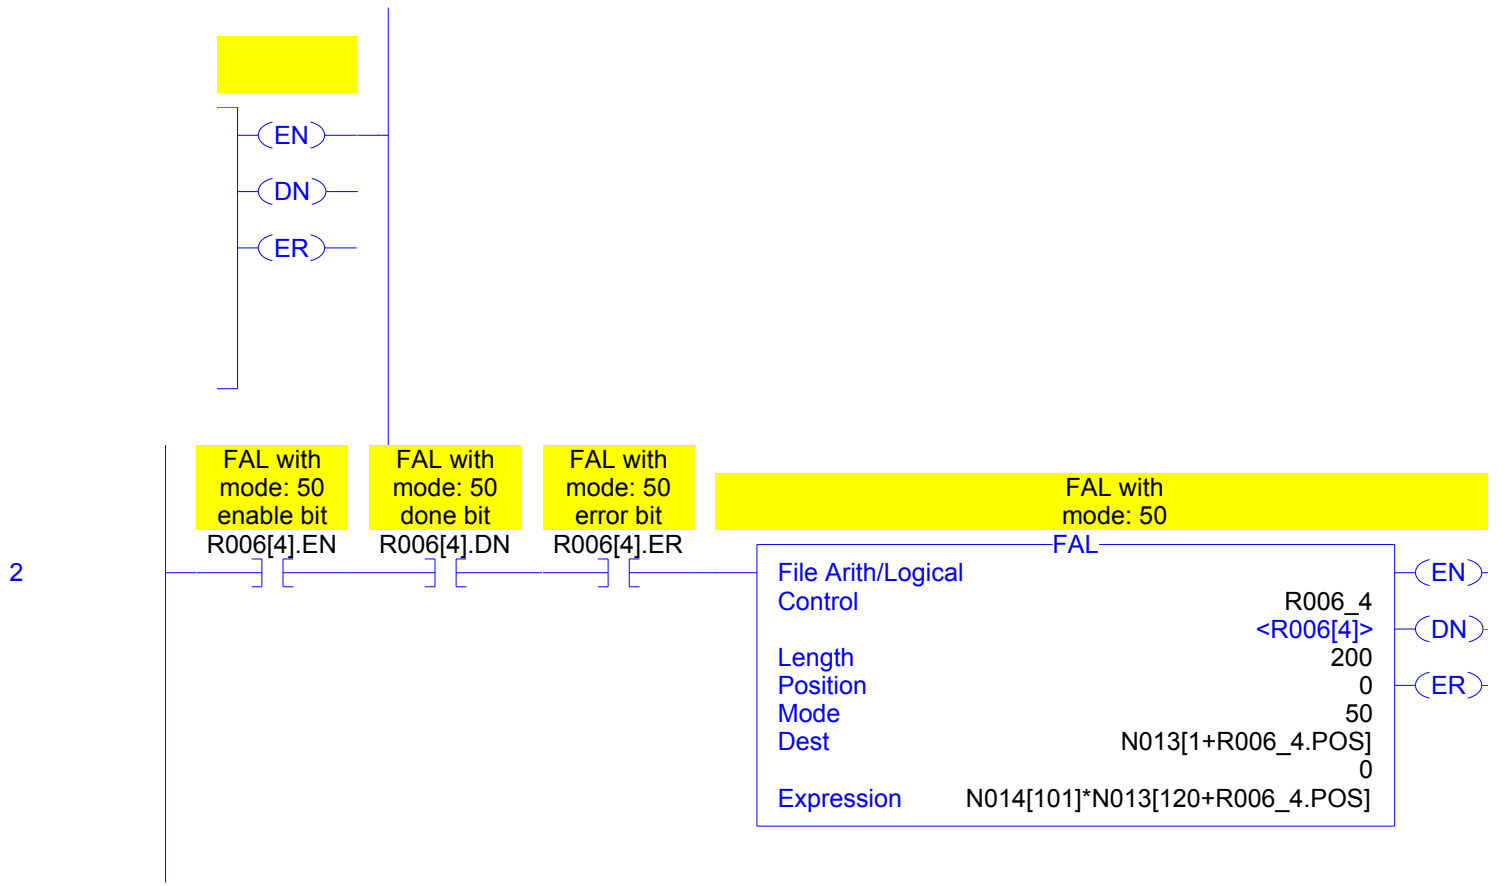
EN
DN
ER

FAL with mode: 50 enable bit
R006[4].EN

FAL with mode: 50 done bit
R006[4].DN

FAL with mode: 50 error bit
R006[4].ER

FAL with mode: 50

2

FAL
File Arith/Logical
Control R006_4
<R006[4]>
Length 200
Position 0
Mode 50
Dest N013[1+R006_4.POS]
0
Expression N014[101]*N013[120+R006_4.POS]

EN
DN
ER